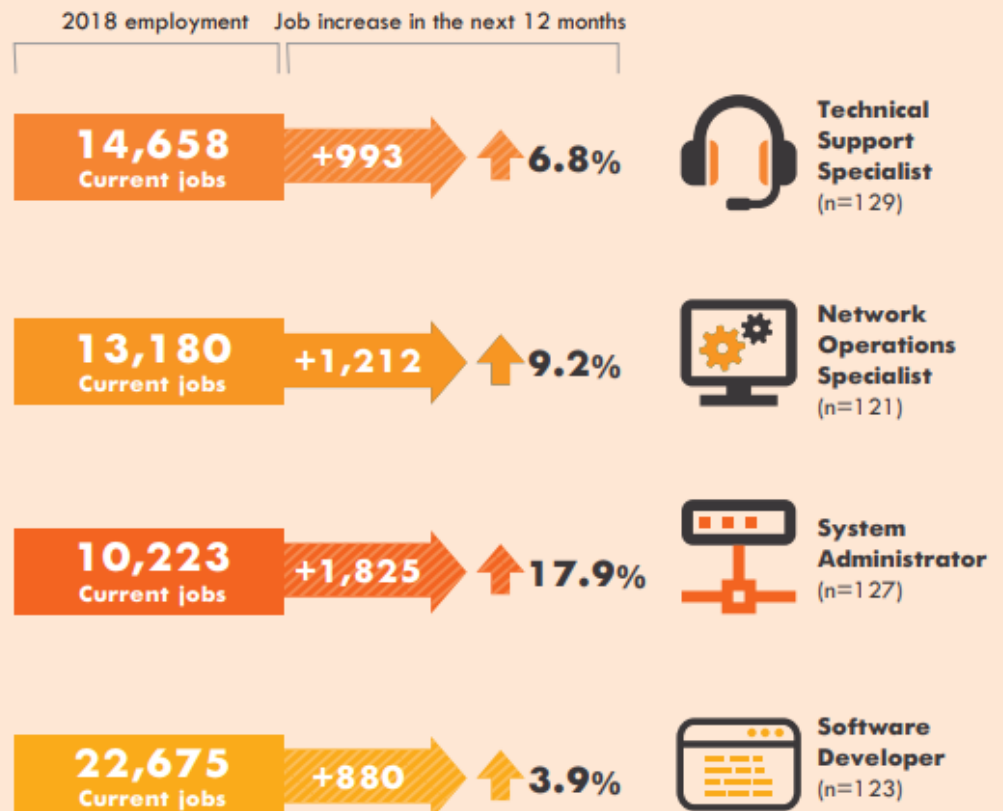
2018 employment

Job increase in the next 12 months

14,658
Current jobs

+993

6.8%

Technical Support Specialist
(n=129)

13,180
Current jobs

+1,212

9.2%

Network Operations Specialist
(n=121)

10,223
Current jobs

+1,825

17.9%

System Administrator
(n=127)

22,675
Current jobs

+880

3.9%

Software Developer
(n=123)